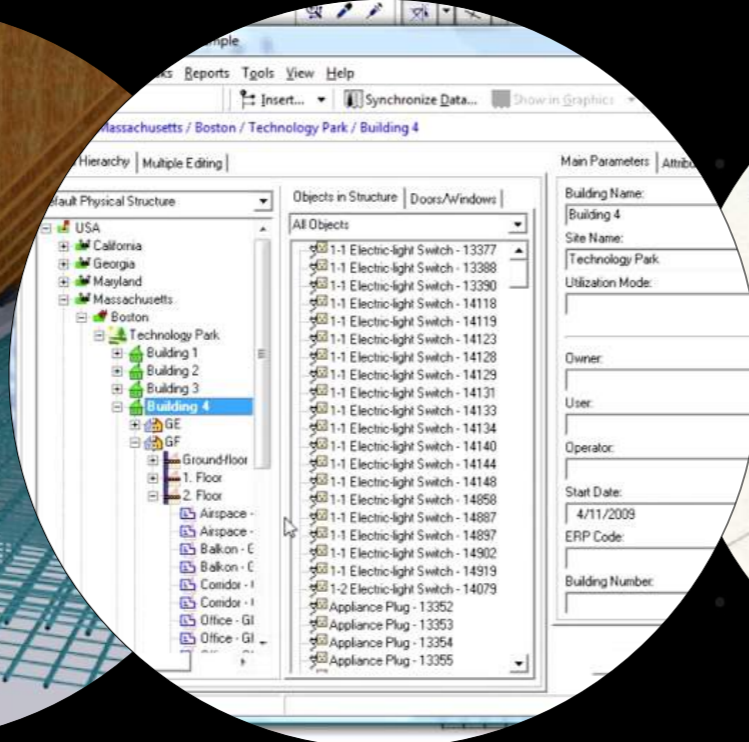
mple

ks Reports Tools View Help

Insert... Synchronize Data... Show in Graphics

Massachusetts / Boston / Technology Park / Building 4

Hierarchy | Multiple Editing

fault Physical Structure

USA
California
Georgia
Maryland
Massachusetts
Boston
Technology Park
Building 1
Building 2
Building 3
Building 4
GE
GF
Ground-floor
1. Floor
2. Floor
Airspace -
Airspace -
Balkon - C
Balkon - C
Corridor - I
Corridor - I
Office - GI
Office - GI

Objects in Structure | Doors/Windows

All Objects

1-1 Electric-light Switch - 13377
1-1 Electric-light Switch - 13388
1-1 Electric-light Switch - 13390
1-1 Electric-light Switch - 14118
1-1 Electric-light Switch - 14119
1-1 Electric-light Switch - 14123
1-1 Electric-light Switch - 14128
1-1 Electric-light Switch - 14129
1-1 Electric-light Switch - 14131
1-1 Electric-light Switch - 14133
1-1 Electric-light Switch - 14134
1-1 Electric-light Switch - 14140
1-1 Electric-light Switch - 14144
1-1 Electric-light Switch - 14148
1-1 Electric-light Switch - 14858
1-1 Electric-light Switch - 14887
1-1 Electric-light Switch - 14897
1-1 Electric-light Switch - 14902
1-1 Electric-light Switch - 14919
1-2 Electric-light Switch - 14079
Appliance Plug - 13352
Appliance Plug - 13353
Appliance Plug - 13354
Appliance Plug - 13355

Main Parameters | Attrib

Building Name:
Building 4
Site Name:
Technology Park
Utilization Mode:

Owner:

User:

Operator:

Start Date:
4/11/2009
ERP Code:

Building Number: